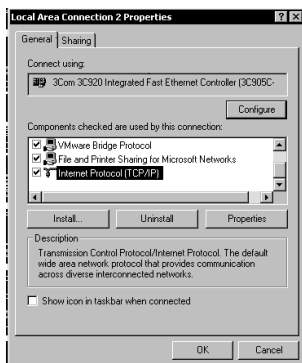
Local Area Connection 2 Properties

General | Sharing

Connect using:

3Com 3C920 Integrated Fast Ethernet Controller (3C905C-

Configure

Components checked are used by this connection:

VMware Bridge Protocol
File and Printer Sharing for Microsoft Networks
Internet Protocol (TCP/IP)

Install...
Uninstall
Properties

Description
Transmission Control Protocol/Internet Protocol. The default wide area network protocol that provides communication across diverse interconnected networks.

Show icon in taskbar when connected

OK
Cancel